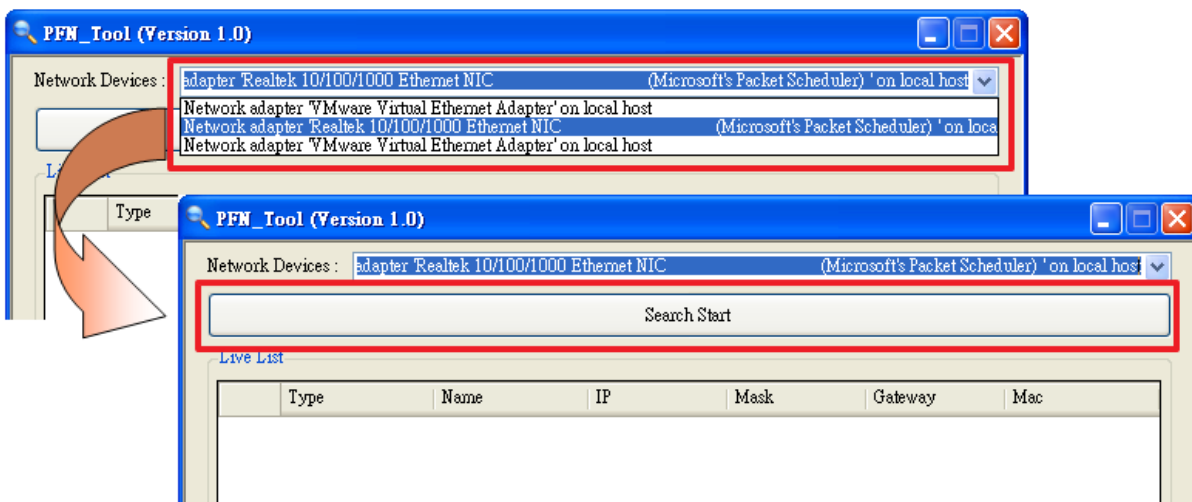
PFN_Tool (Version 1.0)

Network Devices : adapter 'Realtek 10/100/1000 Ethernet NIC (Microsoft's Packet Scheduler) ' on local host

Network adapter 'VMware Virtual Ethernet Adapter' on local host
Network adapter 'Realtek 10/100/1000 Ethernet NIC (Microsoft's Packet Scheduler) ' on loca
Network adapter 'VMware Virtual Ethernet Adapter' on local host

Live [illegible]

Type

PFN_Tool (Version 1.0)

Network Devices : adapter 'Realtek 10/100/1000 Ethernet NIC (Microsoft's Packet Scheduler) ' on local host

Search Start

Live List

| | Type | Name | IP | Mask | Gateway | Mac |
|---|---|---|---|---|---|---|